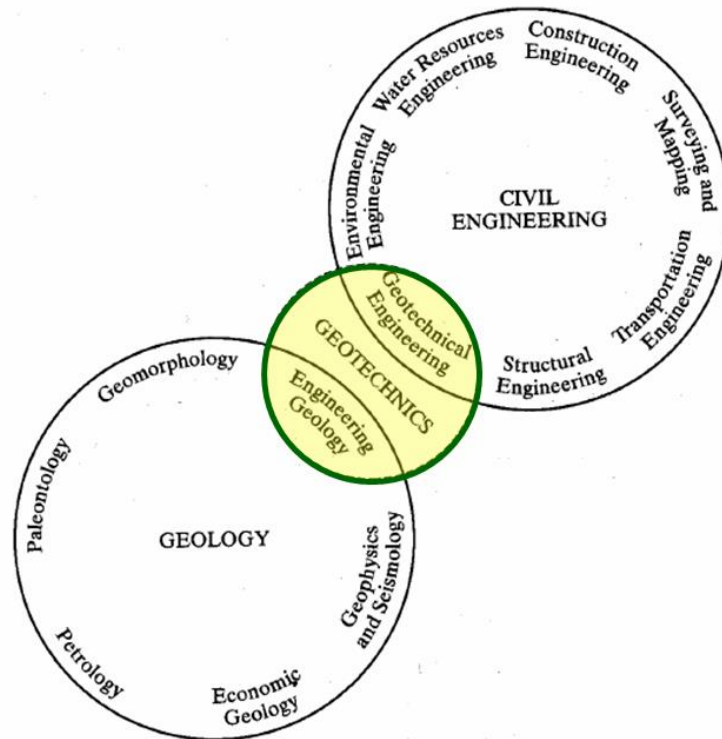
Water Resources Engineering

Construction Engineering

Surveying and Mapping

Environmental Engineering

CIVIL ENGINEERING

Transportation Engineering

Structural Engineering

Geotechnical Engineering

GEOTECHNICS

Engineering Geology

Geomorphology

Paleontology

GEOLOGY

Geophysics and Seismology

Petrology

Economic Geology